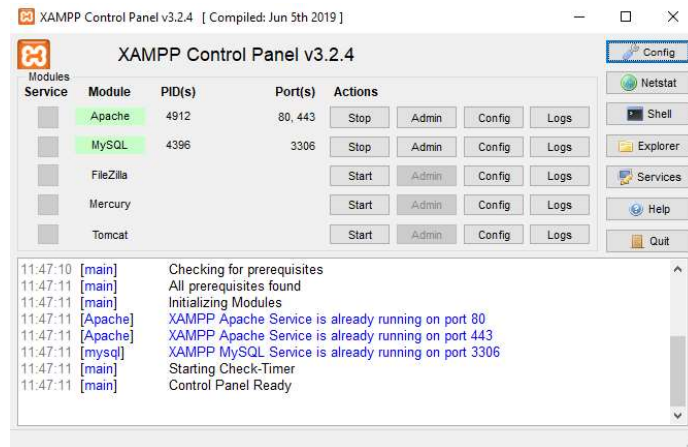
XAMPP Control Panel v3.2.4 [ Compiled: Jun 5th 2019 ]

XAMPP Control Panel v3.2.4

Config
Netstat
Shell
Explorer
Services
Help
Quit

Modules

| Service | Module | PID(s) | Port(s) | Actions | | | |
|---|---|---|---|---|---|---|---|
| | Apache | 4912 | 80, 443 | Stop | Admin | Config | Logs |
| | MySQL | 4396 | 3306 | Stop | Admin | Config | Logs |
| | FileZilla | | | Start | Admin | Config | Logs |
| | Mercury | | | Start | Admin | Config | Logs |
| | Tomcat | | | Start | Admin | Config | Logs |

11:47:10 [main] Checking for prerequisites
11:47:11 [main] All prerequisites found
11:47:11 [main] Initializing Modules
11:47:11 [Apache] XAMPP Apache Service is already running on port 80
11:47:11 [Apache] XAMPP Apache Service is already running on port 443
11:47:11 [mysql] XAMPP MySQL Service is already running on port 3306
11:47:11 [main] Starting Check-Timer
11:47:11 [main] Control Panel Ready